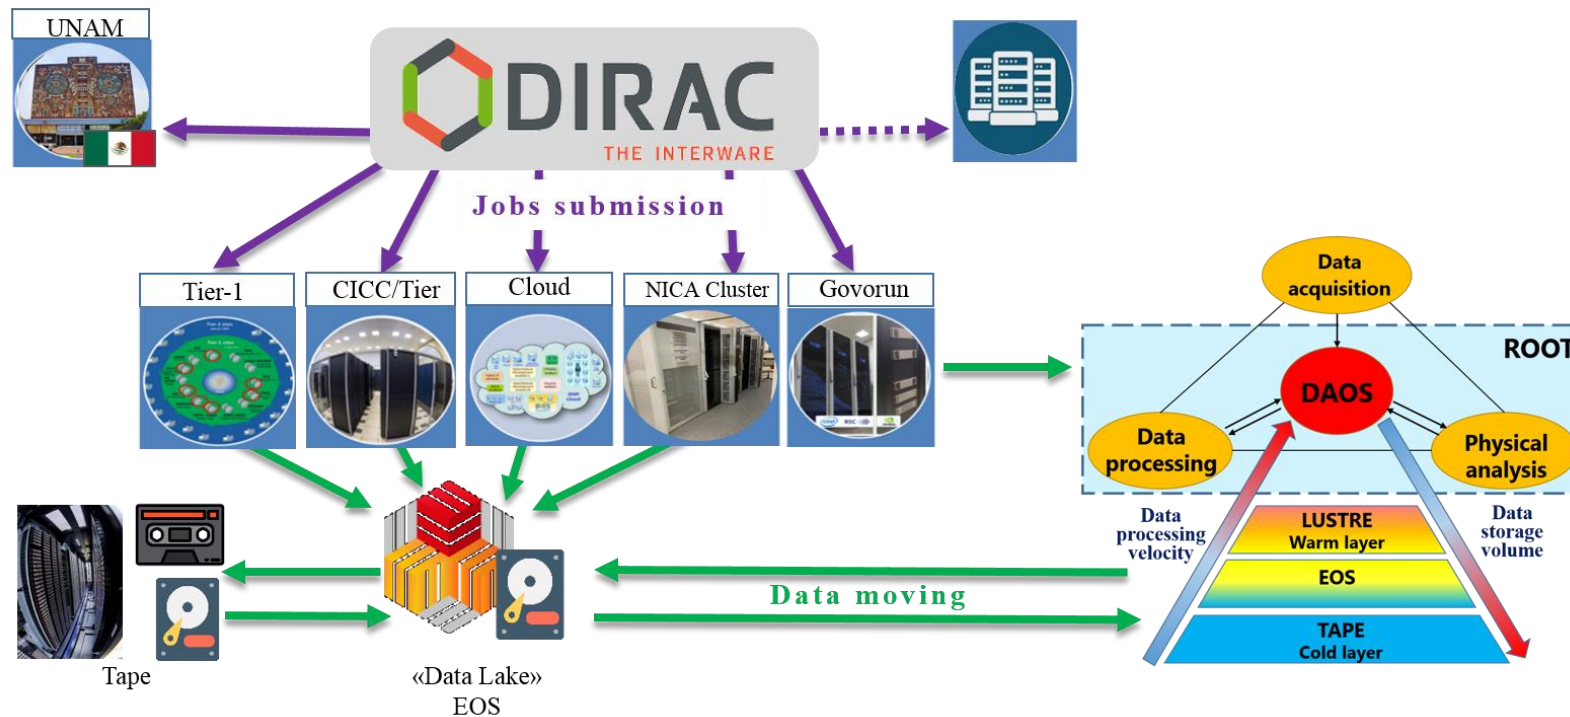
UNAM

DIRAC
THE INTERWARE

Jobs submission

Tier-1

CICC/Tier

Cloud

NICA Cluster

Govorun

Data acquisition

ROOT

DAOS

Data processing

Physical analysis

Data processing velocity

Data storage volume

LUSTRE
Warm layer

EOS

TAPE
Cold layer

Data moving

Tape

«Data Lake»
EOS